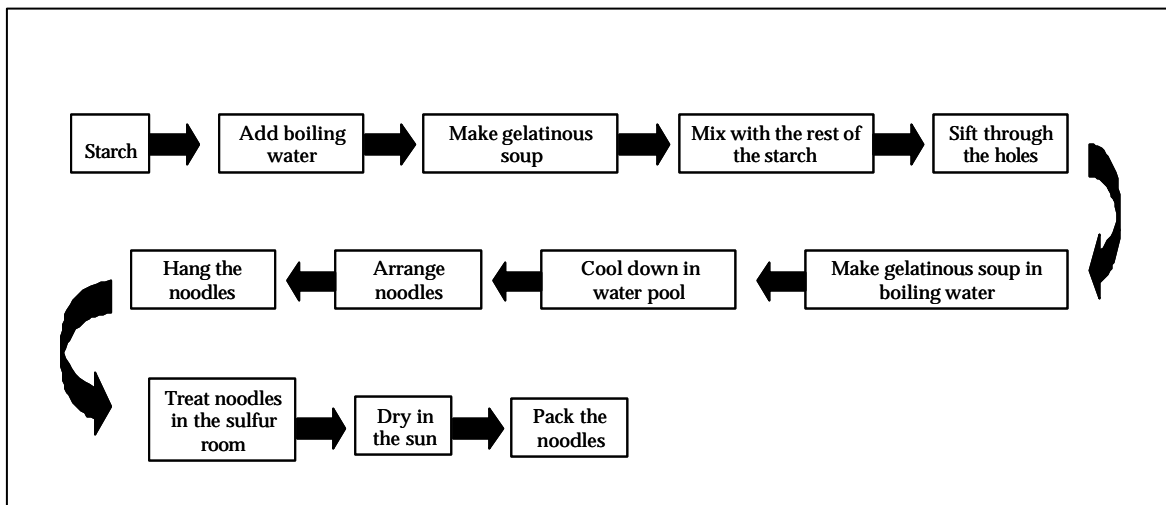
Starch

Add boiling water

Make gelatinous soup

Mix with the rest of the starch

Sift through the holes

Make gelatinous soup in boiling water

Cool down in water pool

Arrange noodles

Hang the noodles

Treat noodles in the sulfur room

Dry in the sun

Pack the noodles